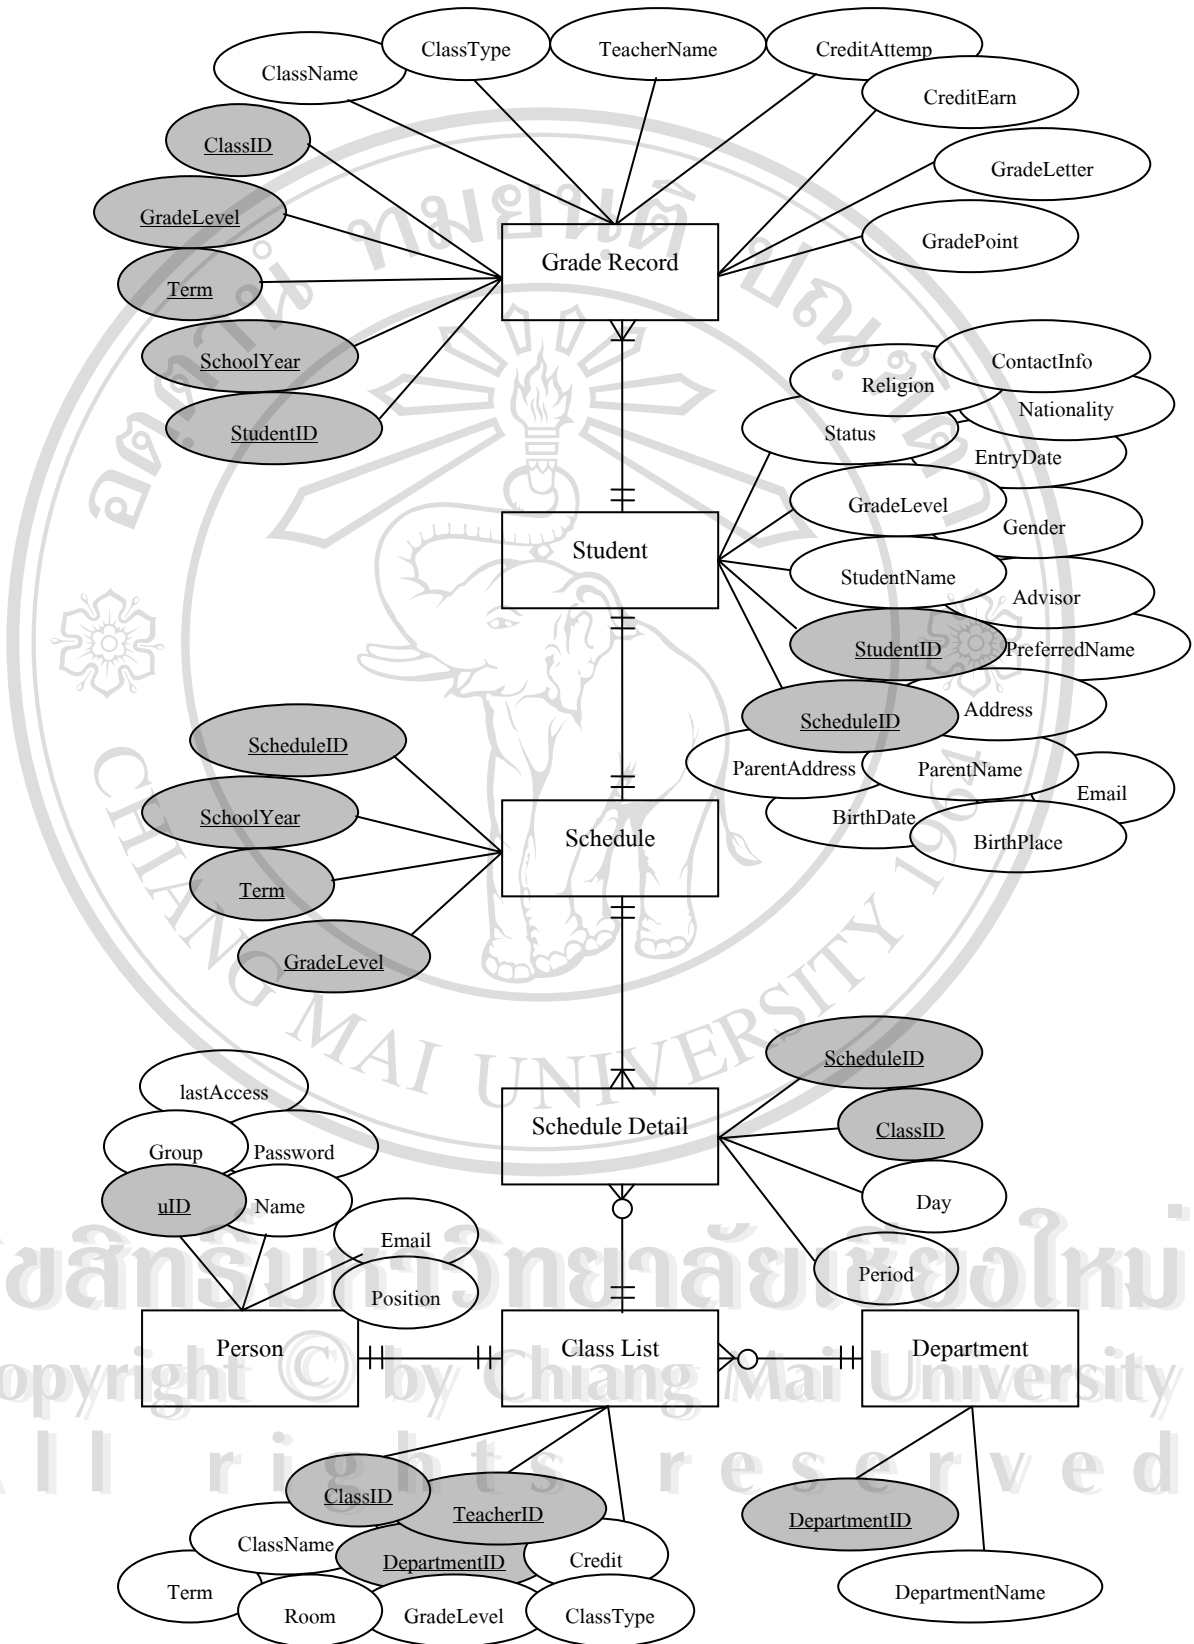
ClassName
ClassType
TeacherName
CreditAttemp
CreditEarn
ClassID
GradeLetter
GradeLevel
GradePoint
Grade Record
Term
SchoolYear
StudentID
ContactInfo
Religion
Nationality
Status
EntryDate
GradeLevel
Gender
Student
StudentName
Advisor
StudentID
PreferredName
ScheduleID
Address
ScheduleID
ParentAddress
ParentName
Email
SchoolYear
BirthDate
BirthPlace
Schedule
Term
GradeLevel
ScheduleID
lastAccess
Schedule Detail
ClassID
Group
Password
Day
uID
Name
Email
Period
Position
Person
Class List
Department
ClassID
TeacherID
DepartmentID
ClassName
DepartmentID
Credit
Term
Room
GradeLevel
ClassType
DepartmentName
CHIANG MAI UNIVERSITY
Copyright © by Chiang Mai University
All rights reserved